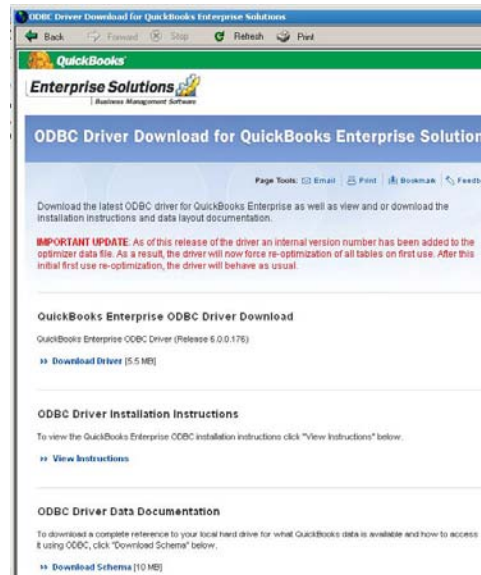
ODBC Driver Download for QuickBooks Enterprise Solutions

Back Forward Stop Refresh Print

QuickBooks

Enterprise Solutions
Business Management Software

ODBC Driver Download for QuickBooks Enterprise Solution

Page Tools: Email Print Bookmark Feedb

Download the latest ODBC driver for QuickBooks Enterprise as well as view and or download the installation instructions and data layout documentation.

IMPORTANT UPDATE: As of this release of the driver an internal version number has been added to the optimizer data file. As a result, the driver will now force re-optimization of all tables on first use. After this initial first use re-optimization, the driver will behave as usual.

QuickBooks Enterprise ODBC Driver Download

QuickBooks Enterprise ODBC Driver (Release 6.0.0.176)

» Download Driver [5.5 MB]

ODBC Driver Installation Instructions

To view the QuickBooks Enterprise ODBC installation instructions click "View Instructions" below.

» View Instructions

ODBC Driver Data Documentation

To download a complete reference to your local hard drive for what QuickBooks data is available and how to access it using ODBC, click "Download Schema" below.

» Download Schema [10 MB]